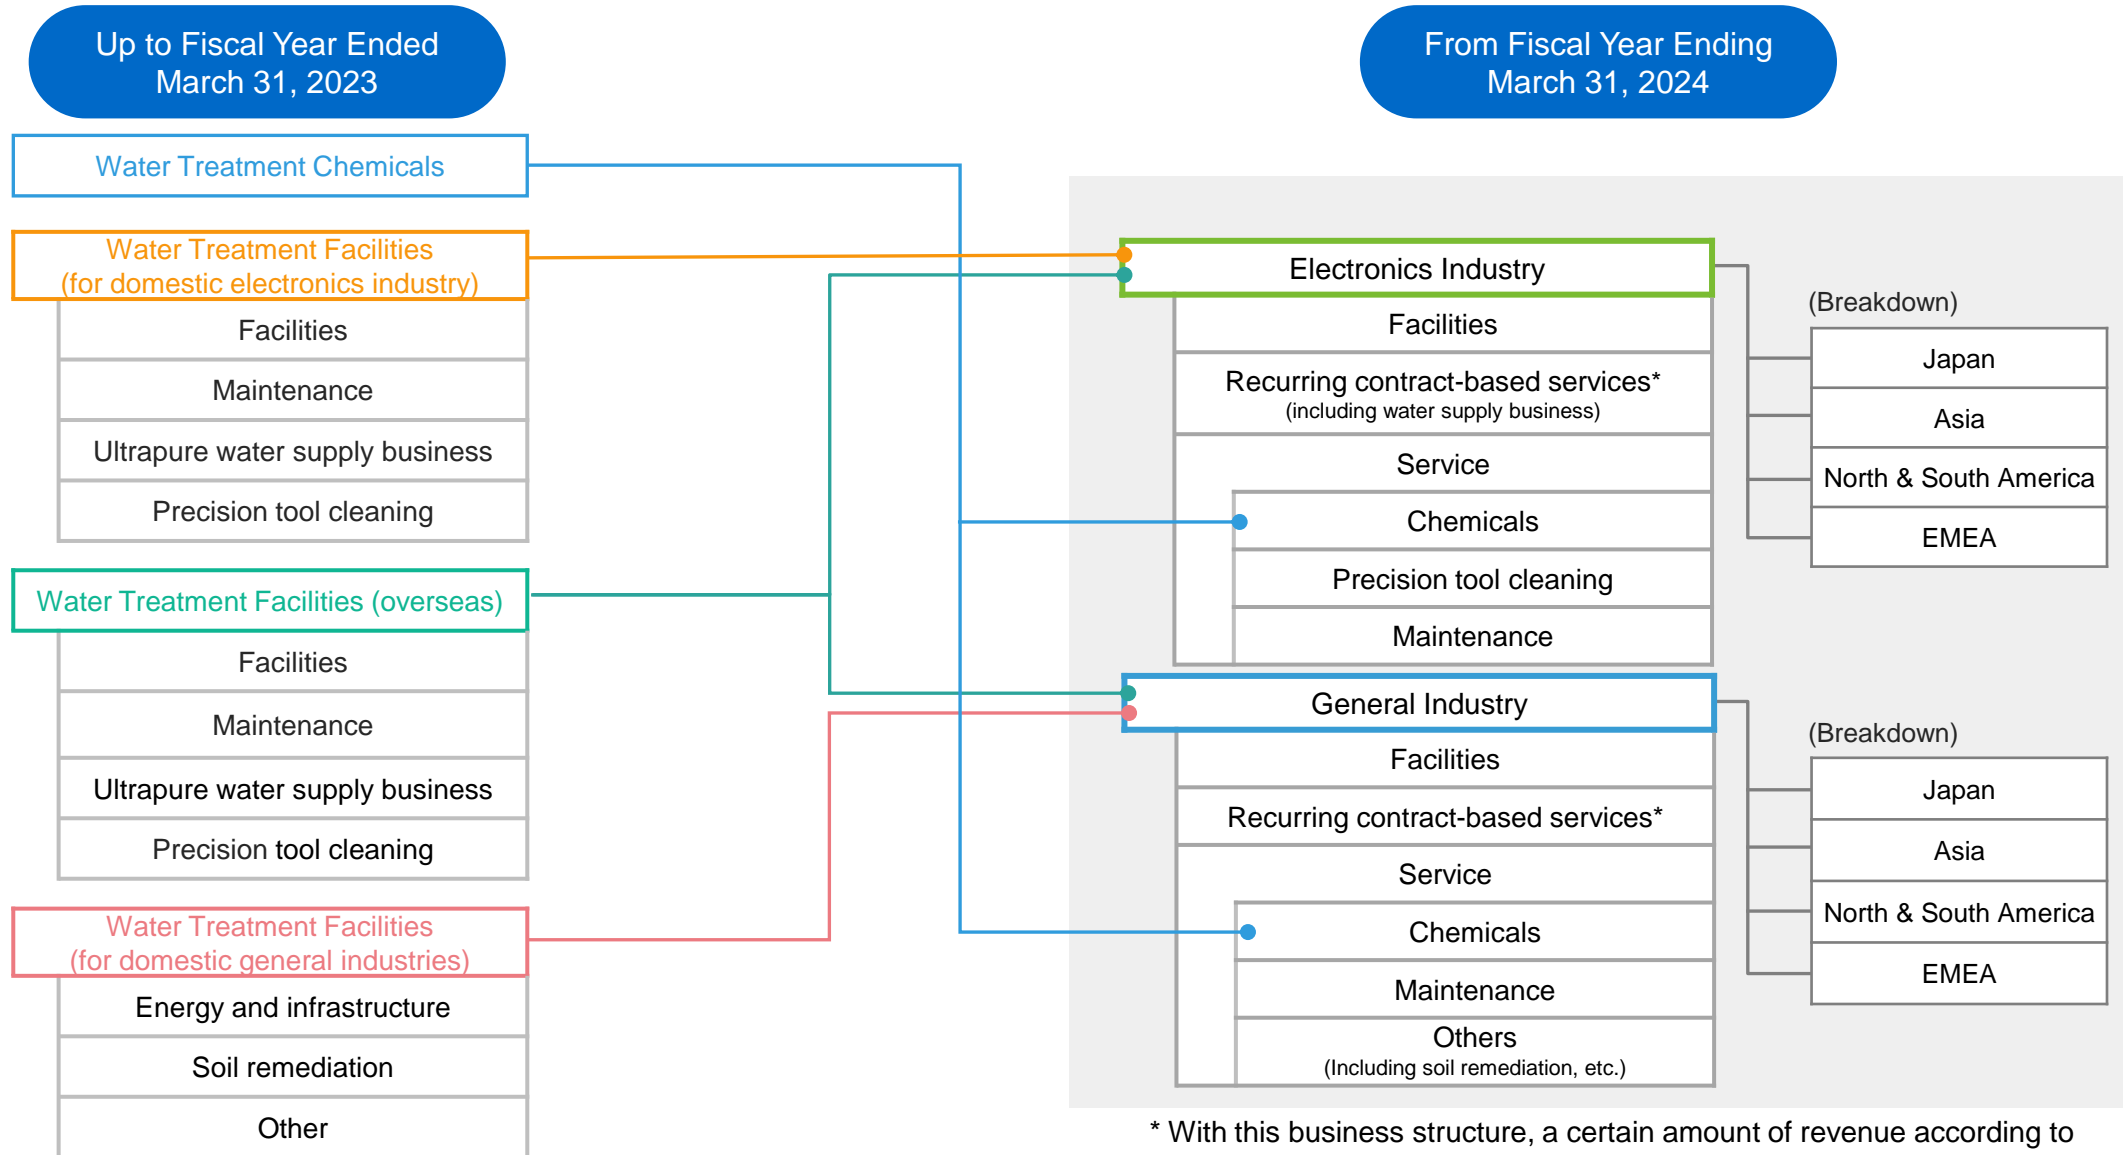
Up to Fiscal Year Ended March 31, 2023

Water Treatment Chemicals

Water Treatment Facilities (for domestic electronics industry)

Facilities

Maintenance

Ultrapure water supply business

Precision tool cleaning

Water Treatment Facilities (overseas)

Facilities

Maintenance

Ultrapure water supply business

Precision tool cleaning

Water Treatment Facilities (for domestic general industries)

Energy and infrastructure

Soil remediation

Other

From Fiscal Year Ending March 31, 2024

Electronics Industry

Facilities

Recurring contract-based services* (including water supply business)

Service

Chemicals

Precision tool cleaning

Maintenance

(Breakdown)

Japan

Asia

North & South America

EMEA

General Industry

Facilities

Recurring contract-based services*

Service

Chemicals

Maintenance

Others (Including soil remediation, etc.)

(Breakdown)

Japan

Asia

North & South America

EMEA

* With this business structure, a certain amount of revenue according to